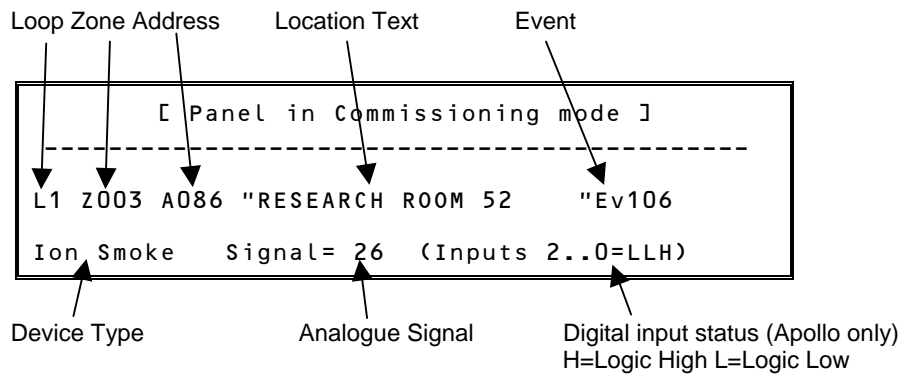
Loop Zone Address

Location Text

Event

[ Panel in Commissioning mode ]

-------------------------------------------

L1 Z003 A086 "RESEARCH ROOM 52 "Ev106

Ion Smoke Signal= 26 (Inputs 2..0=LLH)

Device Type

Analogue Signal

Digital input status (Apollo only)
H=Logic High L=Logic Low